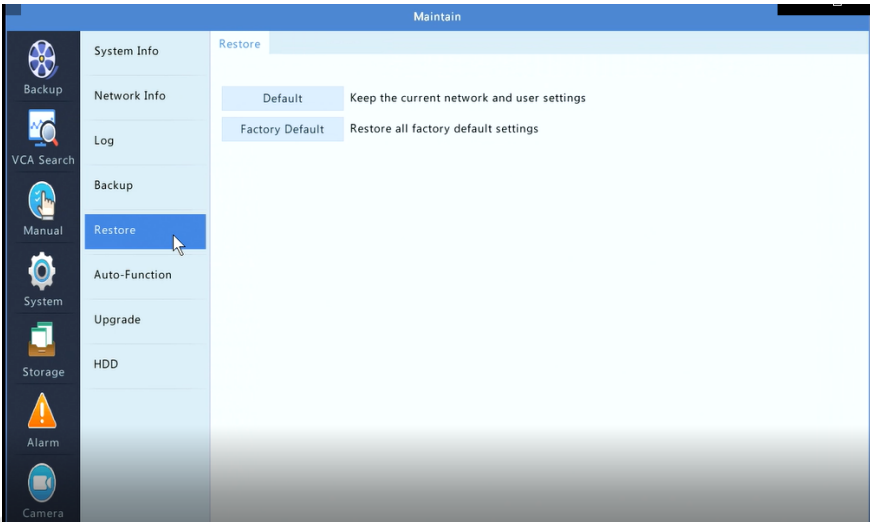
Maintain

Backup
VCA Search
Manual
System
Storage
Alarm
Camera

System Info
Network Info
Log
Backup
Restore
Auto-Function
Upgrade
HDD

Restore

Default	Keep the current network and user settings
Factory Default	Restore all factory default settings